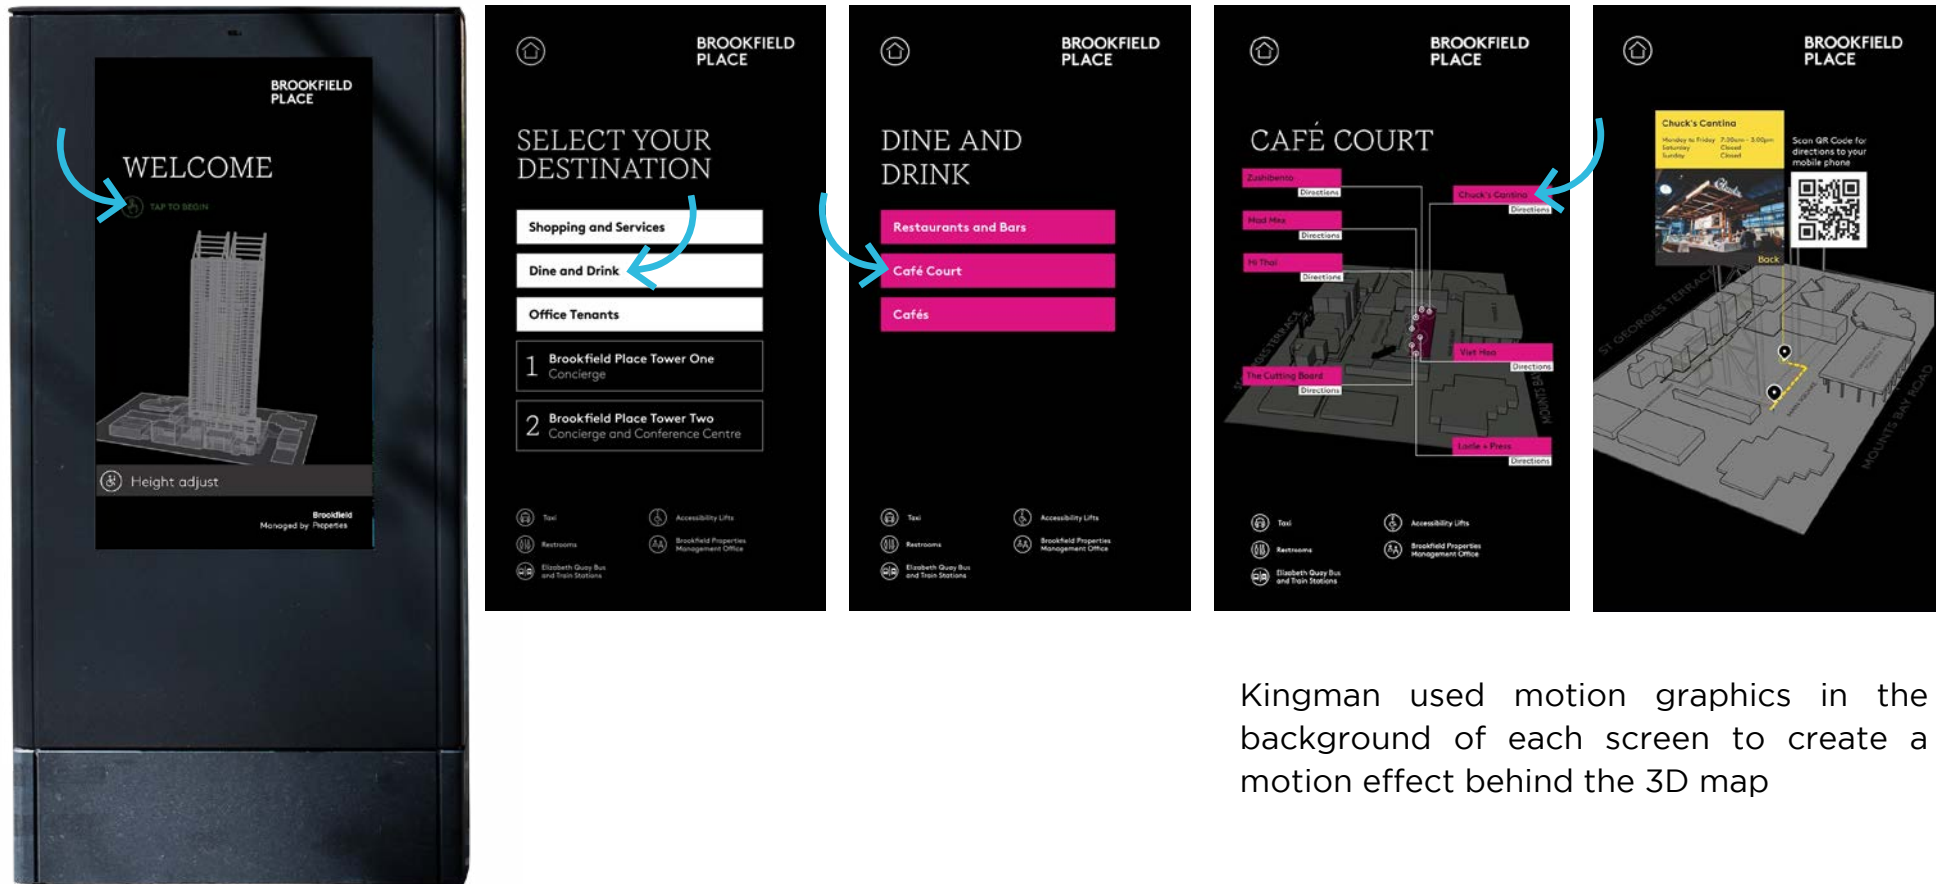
BROOKFIELD PLACE

WELCOME

TAP TO BEGIN

Height adjust

Brookfield Managed by Properties

BROOKFIELD PLACE

SELECT YOUR DESTINATION

Shopping and Services

Dine and Drink

Office Tenants

1 Brookfield Place Tower One Concierge

2 Brookfield Place Tower Two Concierge and Conference Centre

Taxi

Accessibility Lifts

Restrooms

Brookfield Properties Management Office

Elizabeth Quay Bus and Train Stations

BROOKFIELD PLACE

DINE AND DRINK

Restaurants and Bars

Café Court

Cafés

Taxi

Accessibility Lifts

Restrooms

Brookfield Properties Management Office

Elizabeth Quay Bus and Train Stations

BROOKFIELD PLACE

CAFÉ COURT

Zushibento
Directions

Mad Mex
Directions

Hi Thai
Directions

Chuck's Cantina
Directions

Viet Hoa
Directions

The Cutting Board
Directions

Ladle + Press
Directions

MOUNTS BAY

Taxi

Accessibility Lifts

Restrooms

Brookfield Properties Management Office

Elizabeth Quay Bus and Train Stations

BROOKFIELD PLACE

Chuck's Cantina
Monday to Friday 7.30am - 3.00pm
Saturday Closed
Sunday Closed

Scan QR Code for directions to your mobile phone

Back

ST GEORGES TERRACE

MOUNTS BAY ROAD

Kingman used motion graphics in the background of each screen to create a motion effect behind the 3D map